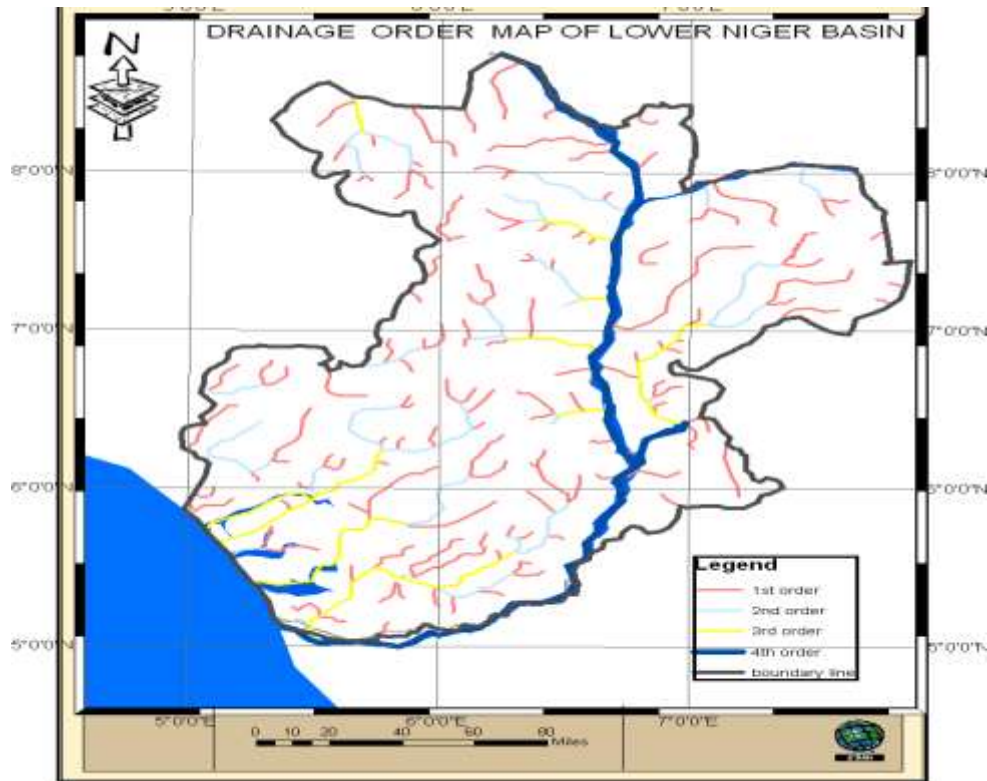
DRAINAGE ORDER MAP OF LOWER NIGER BASIN

N

8°0'0"N
7°0'0"N
6°0'0"N
5°0'0"N

8°0'0"N
7°0'0"N
6°0'0"N
5°0'0"N

Legend
1st order
2nd order
3rd order
4th order
boundary line

5°0'0"E
6°0'0"E
7°0'0"E

0 10 20 40 60 80 Miles